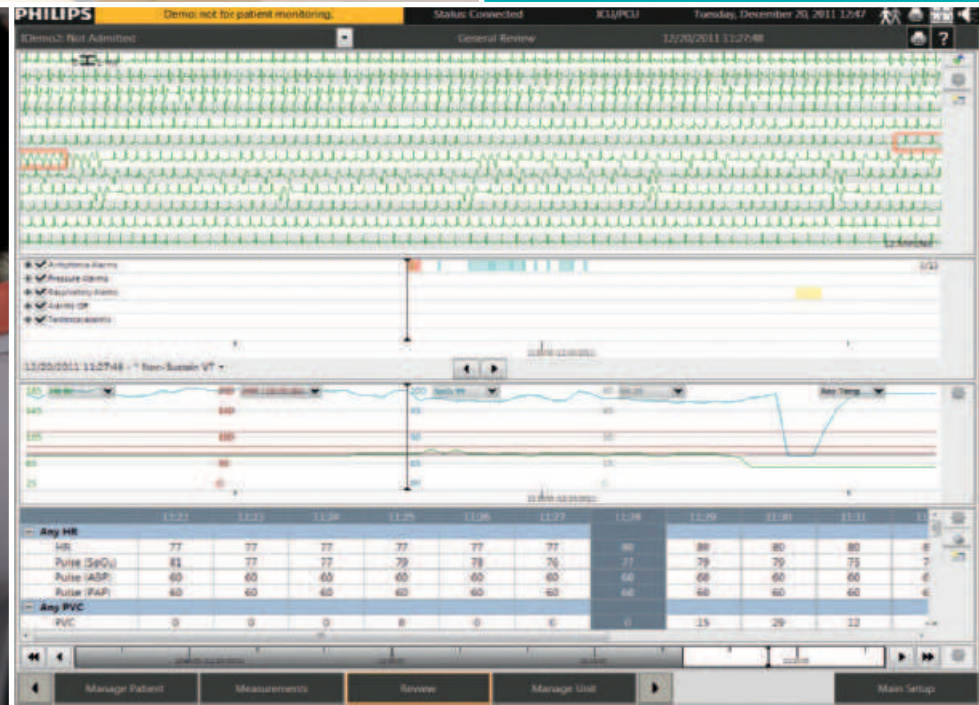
PHILIPS Demo: not for patient monitoring. Status Connected ICU/PCU Tuesday, December 20, 2011 12:47

IDemo2: Not Admitted General Review 12/20/2011 11:27:48

Arrhythmia Alarms
Pressure Alarms
Respiratory Alarms
Alarms Off
Twelvescalpents

12/20/2011 11:27:48 - * Non-Sustain VT

| | 11:22 | 11:23 | 11:24 | 11:25 | 11:26 | 11:27 | 11:28 | 11:29 | 11:30 | 11:31 |
|---|---|---|---|---|---|---|---|---|---|---|
| Any HR | | | | | | | | | | |
| HR | 77 | 77 | 77 | 77 | 77 | 77 | 80 | 80 | 80 | 80 |
| Pulse (SpO₂) | 81 | 77 | 77 | 79 | 78 | 76 | 77 | 79 | 79 | 75 |
| Pulse (ABP) | 60 | 60 | 60 | 60 | 60 | 60 | 60 | 60 | 60 | 60 |
| Pulse (PAP) | 60 | 60 | 60 | 60 | 60 | 60 | 60 | 60 | 60 | 60 |
| Any PVC | | | | | | | | | | |
| PVC | 0 | 0 | 0 | 0 | 0 | 0 | 0 | 15 | 29 | 12 |

Manage Patient Measurements Review Manage Unit Main Setup